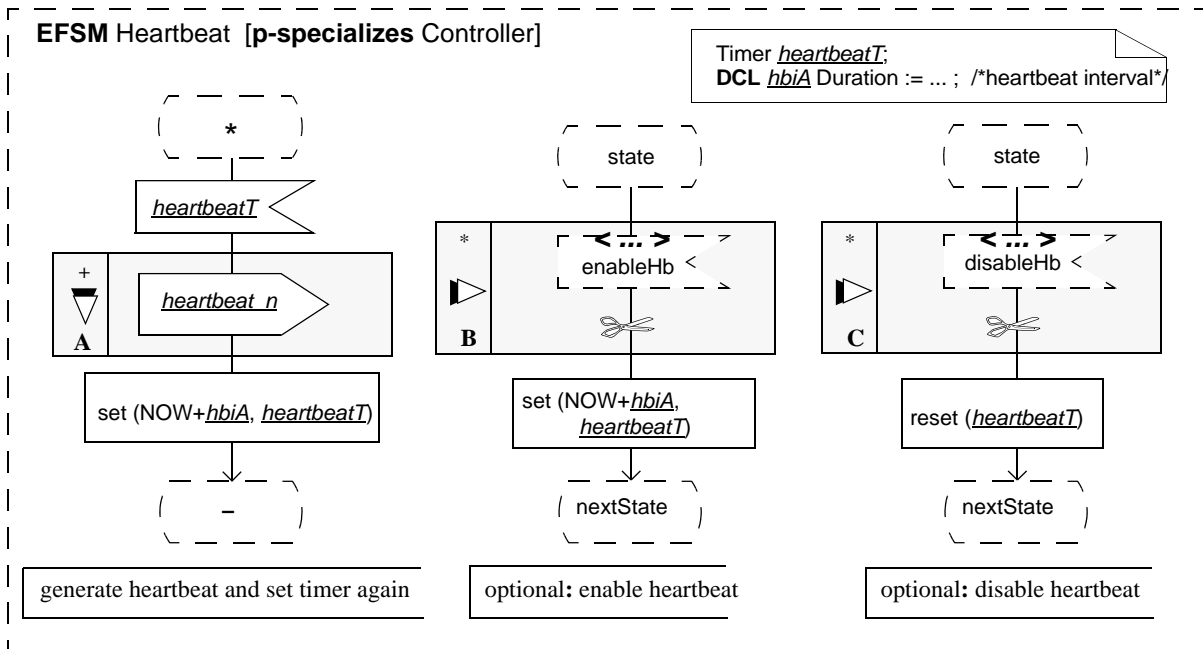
EFSM Heartbeat [p-specializes Controller]

Timer heartbeatT;
DCL hbiA Duration := ... ; /*heartbeat interval*/

*

heartbeatT

+

heartbeat_n

A

set (NOW+hbiA, heartbeatT)

–

generate heartbeat and set timer again

state

*

< ... >

enableHb

B

set (NOW+hbiA, heartbeatT)

nextState

optional: enable heartbeat

state

*

< ... >

disableHb

C

reset (heartbeatT)

nextState

optional: disable heartbeat